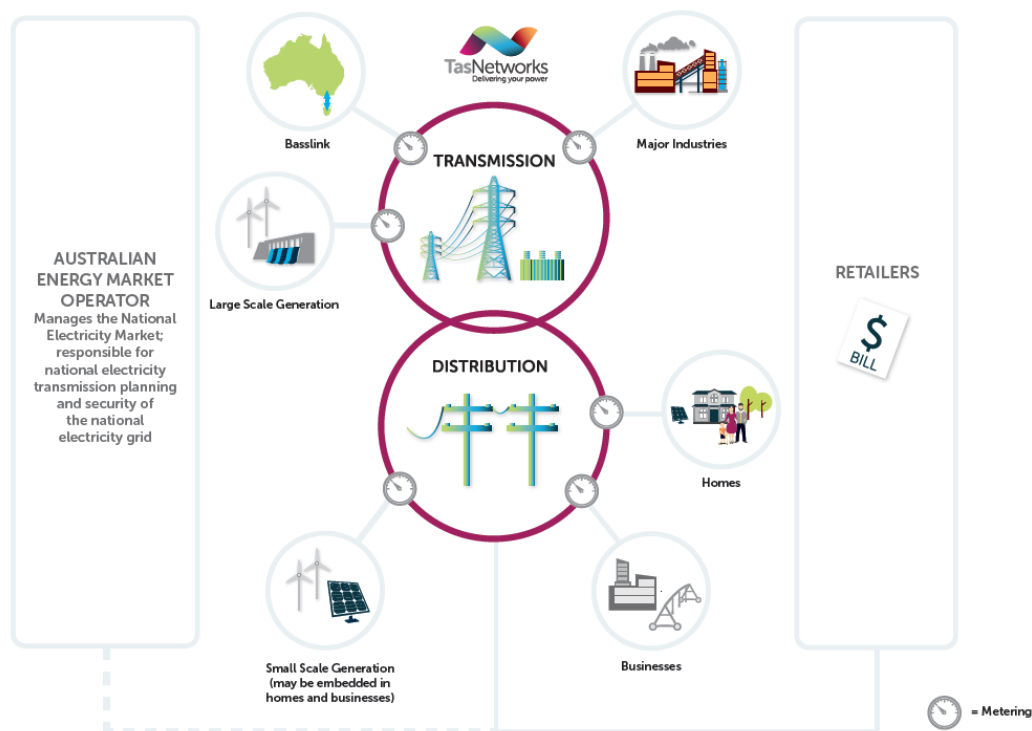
TasNetworks
Delivering your power

AUSTRALIAN ENERGY MARKET OPERATOR
Manages the National Electricity Market; responsible for national electricity transmission planning and security of the national electricity grid

Basslink

Major Industries

TRANSMISSION

Large Scale Generation

DISTRIBUTION

RETAILERS

$ BILL

Homes

Small Scale Generation (may be embedded in homes and businesses)

Businesses

= Metering